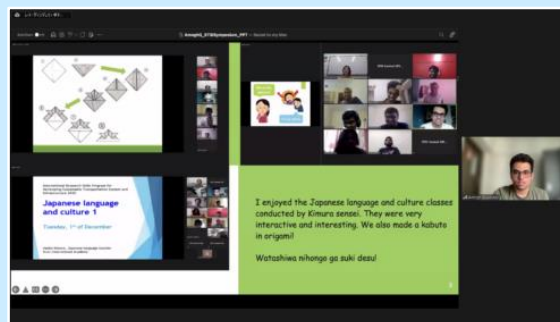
Japanese language and culture 1

Tuesday, 1st of December

I enjoyed the Japanese language and culture classes conducted by Kimura sensei. They were very interactive and interesting. We also made a kabuto in origami!

Watashiwa nihongo ga suki desu!